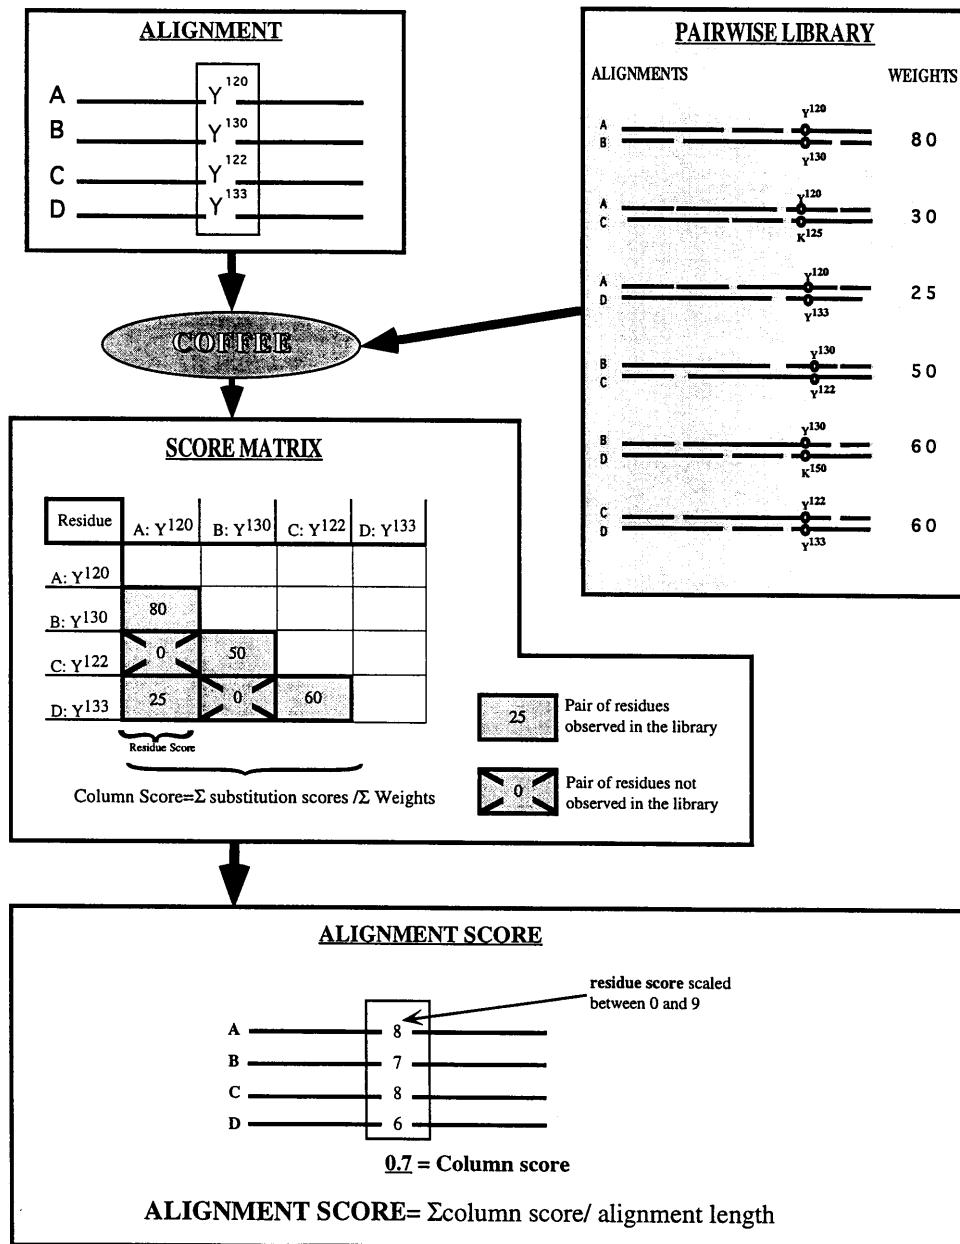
ALIGNMENT

A $Y^{120}$
B $Y^{130}$
C $Y^{122}$
D $Y^{133}$

PAIRWISE LIBRARY

ALIGNMENTS WEIGHTS

A B $Y^{120}$ $Y^{130}$ 80

A C $Y^{120}$ $K^{125}$ 30

A D $Y^{120}$ $Y^{133}$ 25

B C $Y^{130}$ $Y^{122}$ 50

B D $Y^{130}$ $K^{150}$ 60

C D $Y^{122}$ $Y^{133}$ 60

COFFEE

SCORE MATRIX

| Residue | A: $Y^{120}$ | B: $Y^{130}$ | C: $Y^{122}$ | D: $Y^{133}$ |
|---|---|---|---|---|
| A: $Y^{120}$ | | | | |
| B: $Y^{130}$ | 80 | | | |
| C: $Y^{122}$ | 0 | 50 | | |
| D: $Y^{133}$ | 25 | 0 | 60 | |

Residue Score

Column Score=Σ substitution scores /Σ Weights

25 Pair of residues observed in the library

0 Pair of residues not observed in the library

ALIGNMENT SCORE

residue score scaled between 0 and 9

A 8
B 7
C 8
D 6

0.7 = Column score

ALIGNMENT SCORE= Σcolumn score/ alignment length